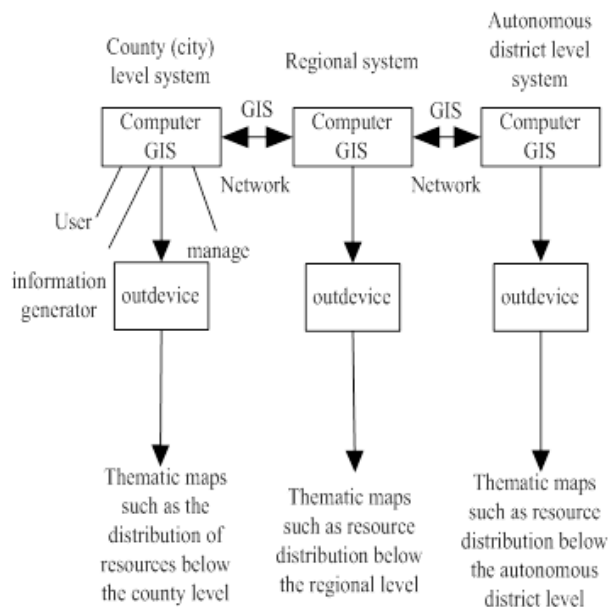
County (city) level system

Regional system

Autonomous district level system

GIS

GIS

Computer GIS

Computer GIS

Computer GIS

Network

Network

User

information generator

manage

outdevice

outdevice

outdevice

Thematic maps such as the distribution of resources below the county level

Thematic maps such as resource distribution below the regional level

Thematic maps such as resource distribution below the autonomous district level